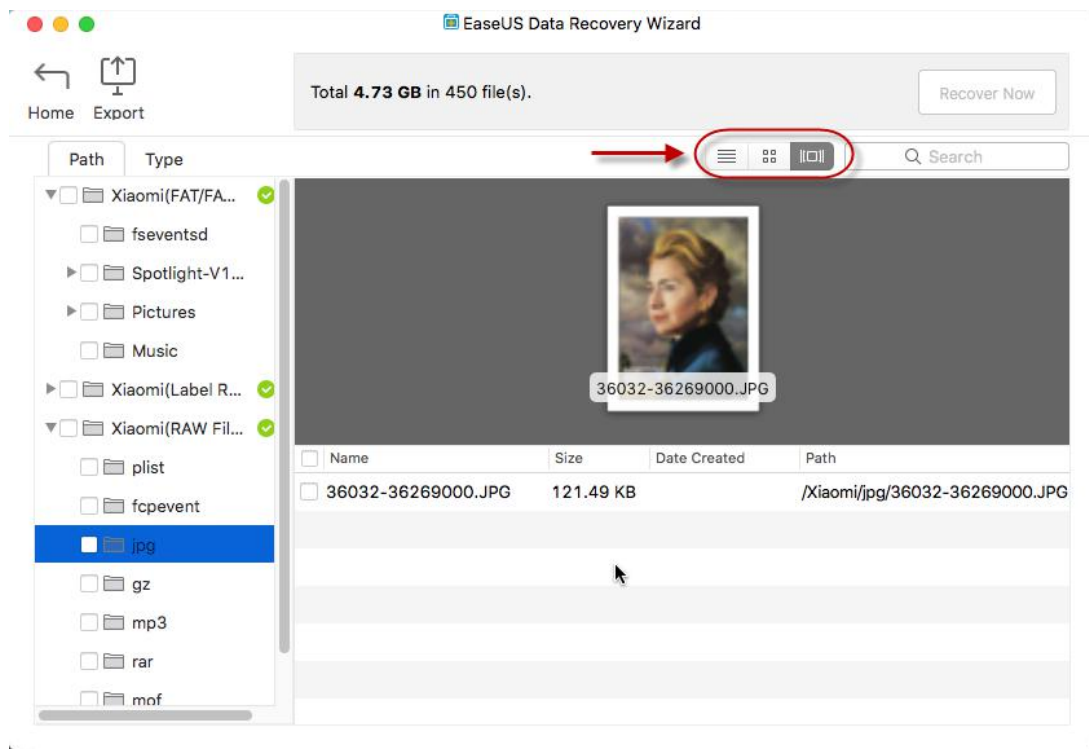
EaseUS Data Recovery Wizard

Home Export

Total **4.73 GB** in 450 file(s).

Recover Now

Path Type

Search

Xiaomi(FAT/FA...
fseventsd
Spotlight-V1...
Pictures
Music
Xiaomi(Label R...
Xiaomi(RAW Fil...
plist
fcpevent
jpg
gz
mp3
rar
mof

36032-36269000.JPG

| Name | Size | Date Created | Path |
|---|---|---|---|
| 36032-36269000.JPG | 121.49 KB | | /Xiaomi/jpg/36032-36269000.JPG |